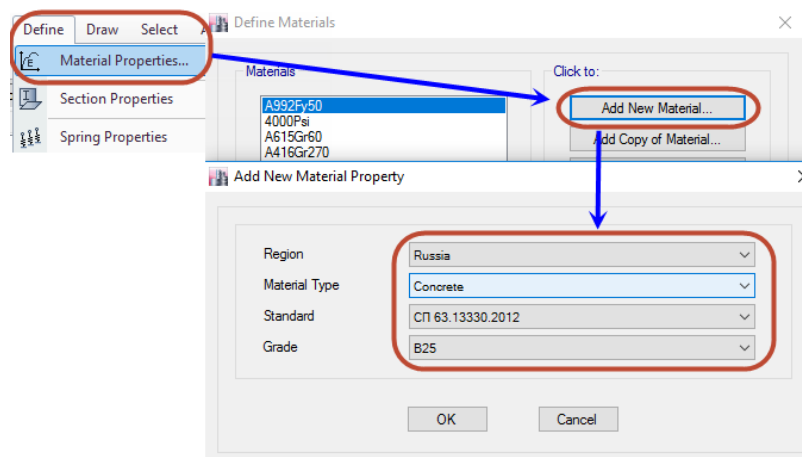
Define Draw Select A

Material Properties...

Section Properties

Spring Properties

Define Materials

Materials

A992Fy50
4000Psi
A615Gr60
A416Gr270

Click to:

Add New Material...

Add Copy of Material...

Add New Material Property

Region Russia

Material Type Concrete

Standard СП 63.13330.2012

Grade B25

OK Cancel